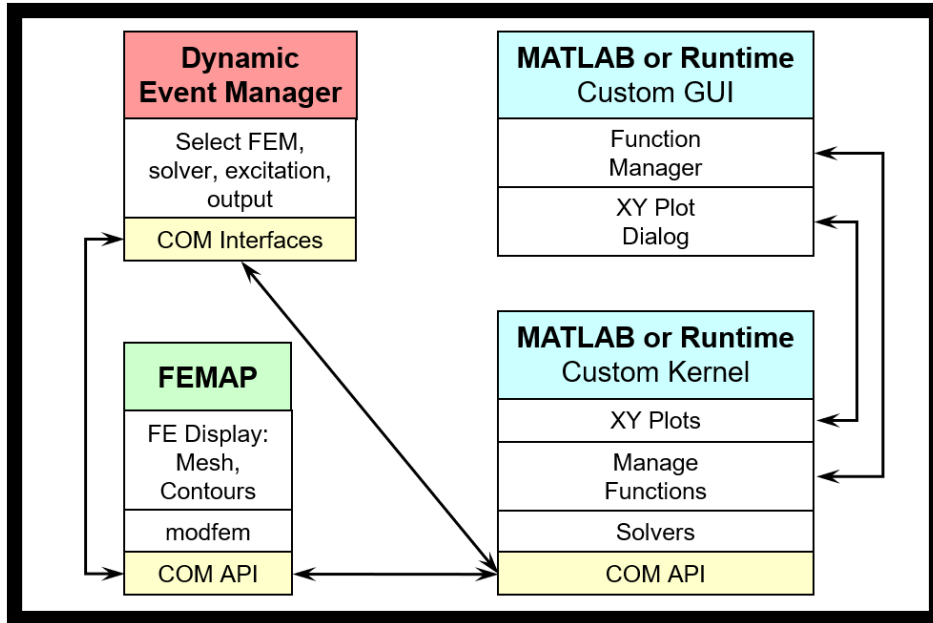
Dynamic Event Manager

Select FEM, solver, excitation, output

COM Interfaces

MATLAB or Runtime
Custom GUI

Function Manager

XY Plot Dialog

FEMAP

FE Display: Mesh, Contours

modfem

COM API

MATLAB or Runtime
Custom Kernel

XY Plots

Manage Functions

Solvers

COM API